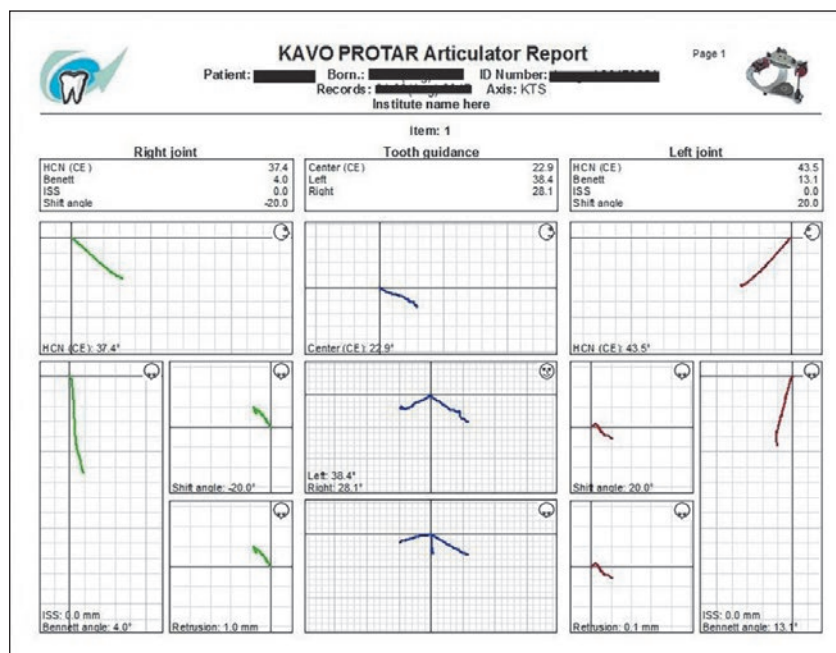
KAVO PROTAR Articulator Report

Page 1

Patient: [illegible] Born.: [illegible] ID Number: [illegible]
Records: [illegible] Axis: KTS
Institute name here

Item: 1

Right joint

| HCN (CE) | 37.4 |
|---|---|
| Benett | 4.0 |
| ISS | 0.0 |
| Shift angle | -20.0 |

Tooth guidance

| Center (CE) | 22.9 |
|---|---|
| Left | 38.4 |
| Right | 28.1 |

Left joint

| HCN (CE) | 43.5 |
|---|---|
| Benett | 13.1 |
| ISS | 0.0 |
| Shift angle | 20.0 |

HCN (CE): 37.4°

Center (CE): 22.9°

HCN (CE): 43.5°

Shift angle: -20.0°

Left: 38.4°
Right: 28.1°

Shift angle: 20.0°

ISS: 0.0 mm
Bennett angle: 4.0°

Retrusion: 1.0 mm

Retrusion: 0.1 mm

ISS: 0.0 mm
Bennett angle: 13.1°